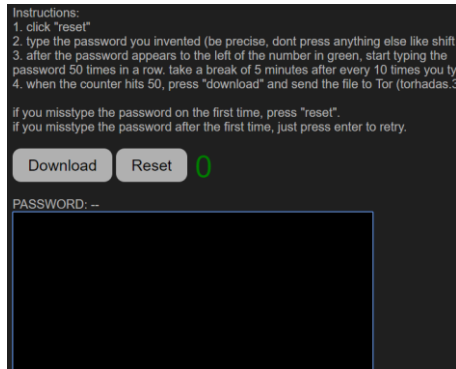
Instructions:
1. click "reset"
2. type the password you invented (be precise, dont press anything else like shift
3. after the password appears to the left of the number in green, start typing the password 50 times in a row. take a break of 5 minutes after every 10 times you ty
4. when the counter hits 50, press "download" and send the file to Tor (torhadas.3

if you misstype the password on the first time, press "reset".
if you misstype the password after the first time, just press enter to retry.

Download Reset 0

PASSWORD: --